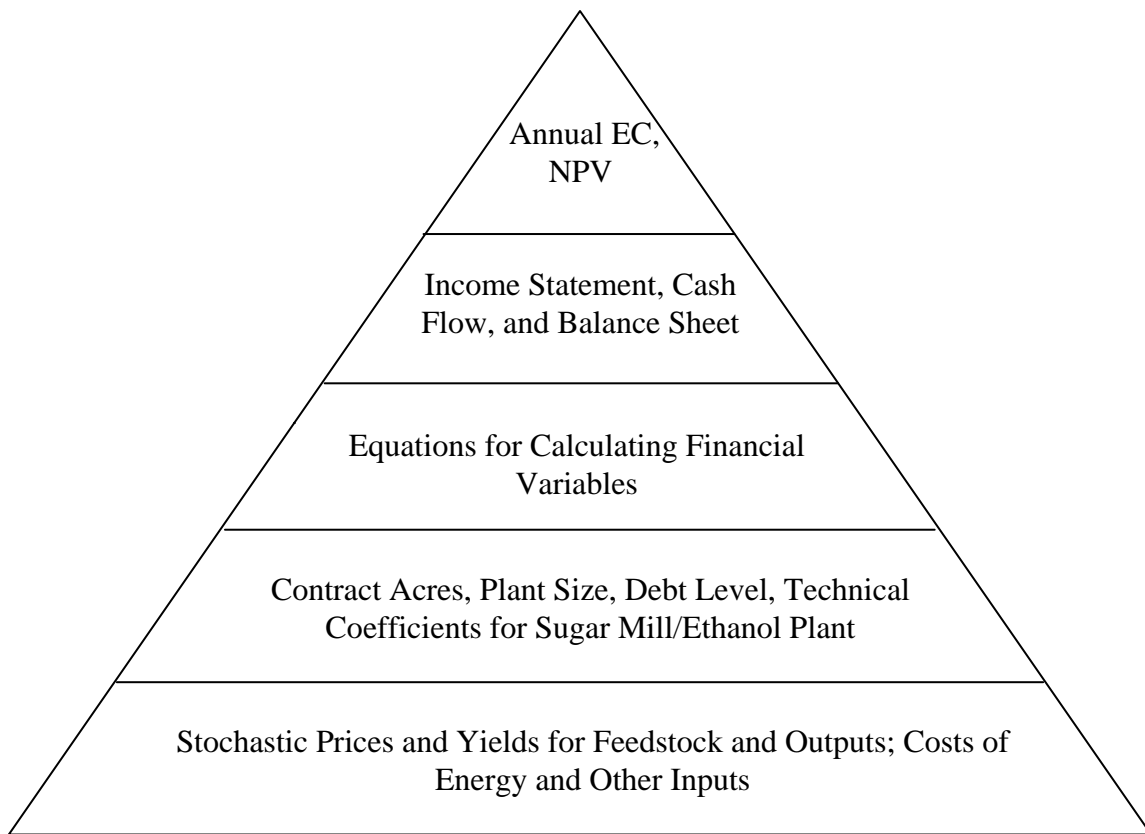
Annual EC, NPV

Income Statement, Cash Flow, and Balance Sheet

Equations for Calculating Financial Variables

Contract Acres, Plant Size, Debt Level, Technical Coefficients for Sugar Mill/Ethanol Plant

Stochastic Prices and Yields for Feedstock and Outputs; Costs of Energy and Other Inputs